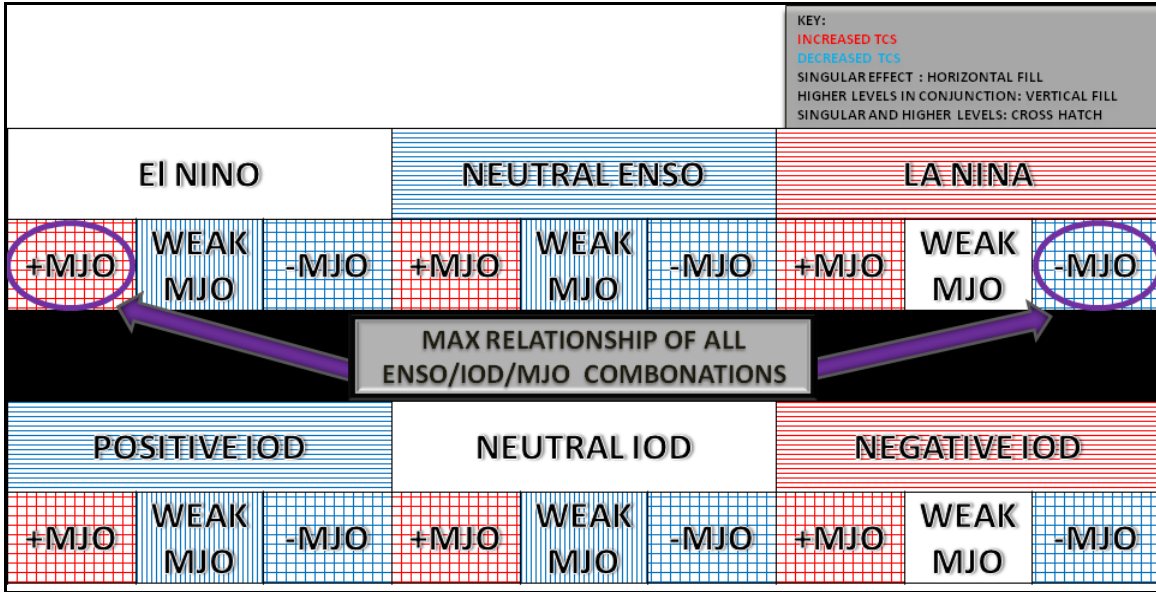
KEY:
INCREASED TCS
DECREASED TCS
SINGULAR EFFECT : HORIZONTAL FILL
HIGHER LEVELS IN CONJUNCTION: VERTICAL FILL
SINGULAR AND HIGHER LEVELS: CROSS HATCH

| El NINO | | | NEUTRAL ENSO | | | LA NINA | | |
|---|---|---|---|---|---|---|---|---|
| +MJO | WEAK MJO | -MJO | +MJO | WEAK MJO | -MJO | +MJO | WEAK MJO | -MJO |

MAX RELATIONSHIP OF ALL ENSO/IOD/MJO COMBONATIONS

| POSITIVE IOD | | | NEUTRAL IOD | | | NEGATIVE IOD | | |
|---|---|---|---|---|---|---|---|---|
| +MJO | WEAK MJO | -MJO | +MJO | WEAK MJO | -MJO | +MJO | WEAK MJO | -MJO |